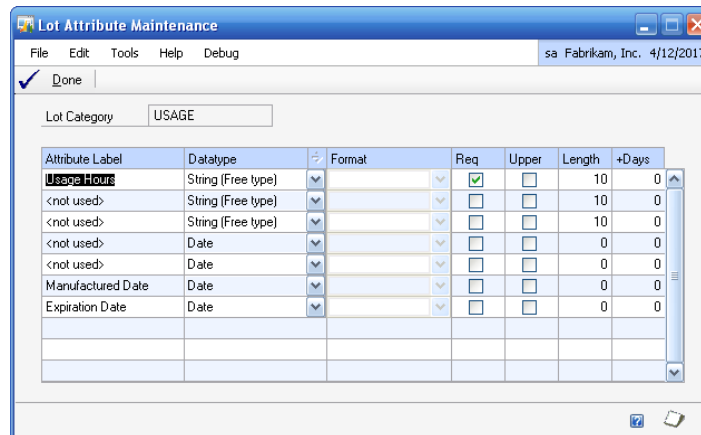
Lot Attribute Maintenance

File Edit Tools Help Debug sa Fabrikam, Inc. 4/12/2017

Done

Lot Category USAGE

| Attribute Label | Datatype | Format | Req | Upper | Length | +Days |
|---|---|---|---|---|---|---|
| Usage Hours | String (Free type) | | ✔ | | 10 | 0 |
| <not used> | String (Free type) | | | | 10 | 0 |
| <not used> | String (Free type) | | | | 10 | 0 |
| <not used> | Date | | | | 0 | 0 |
| <not used> | Date | | | | 0 | 0 |
| Manufactured Date | Date | | | | 0 | 0 |
| Expiration Date | Date | | | | 0 | 0 |
| | | | | | | |
| | | | | | | |
| | | | | | | |